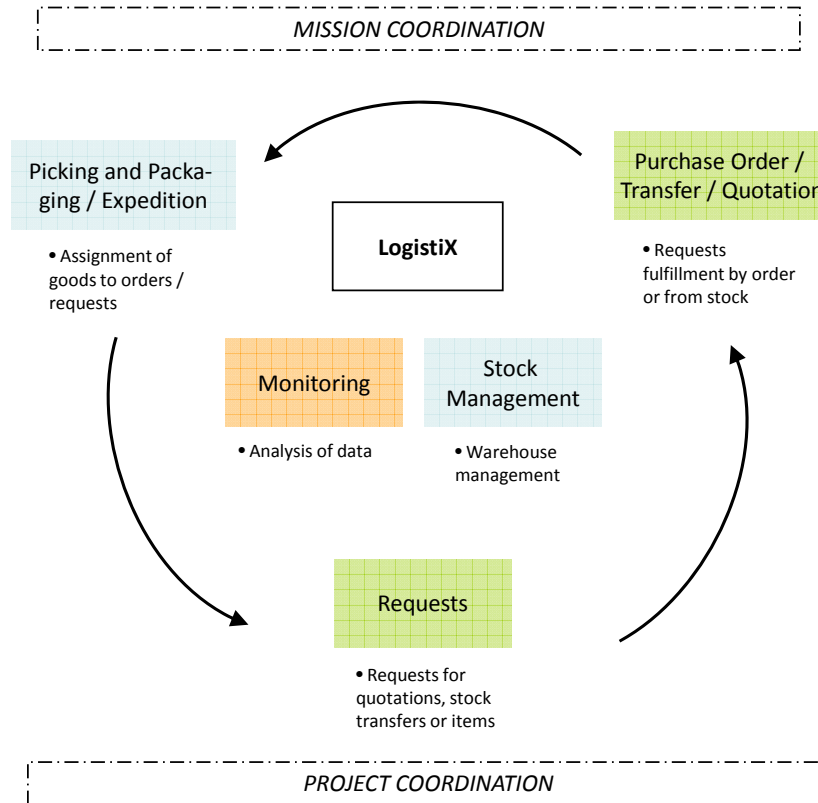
MISSION COORDINATION

Picking and Packaging / Expedition

• Assignment of goods to orders / requests

LogistiX

Purchase Order / Transfer / Quotation

• Requests fulfillment by order or from stock

Monitoring

• Analysis of data

Stock Management

• Warehouse management

Requests

• Requests for quotations, stock transfers or items

PROJECT COORDINATION